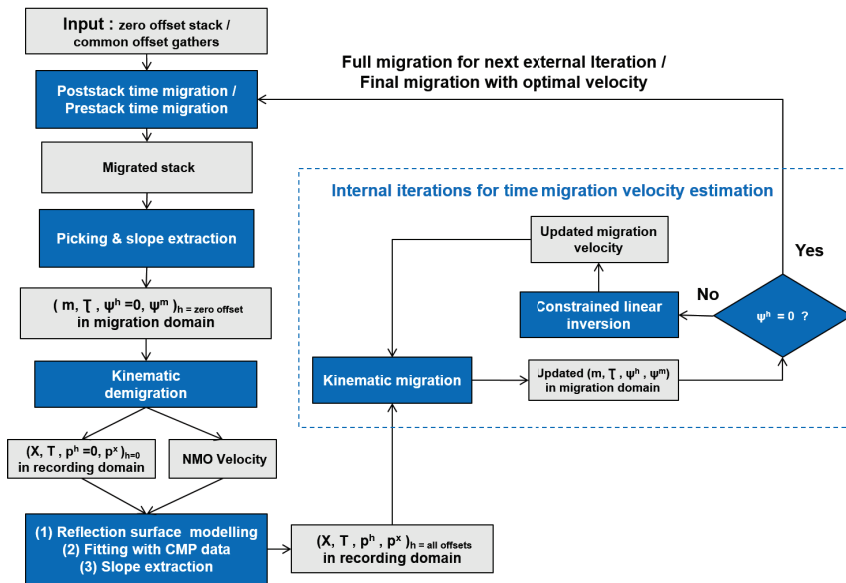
Input : zero offset stack / common offset gathers

Full migration for next external Iteration / Final migration with optimal velocity

Poststack time migration / Prestack time migration

Migrated stack

Internal iterations for time migration velocity estimation

Picking & slope extraction

Updated migration velocity

Yes

No

Constrained linear inversion

$\psi^h = 0$ ?

( m, $\tau$ , $\psi^h = 0$, $\psi^m$ )$_{h = zero\ offset}$ in migration domain

Kinematic demigration

Kinematic migration

Updated (m, $\tau$ , $\psi^h$ , $\psi^m$) in migration domain

(X, T , $p^h = 0$, $p^x$ )$_{h=0}$ in recording domain

NMO Velocity

(1) Reflection surface modelling
(2) Fitting with CMP data
(3) Slope extraction

(X, T , $p^h$ , $p^x$ )$_{h = all\ offsets}$ in recording domain